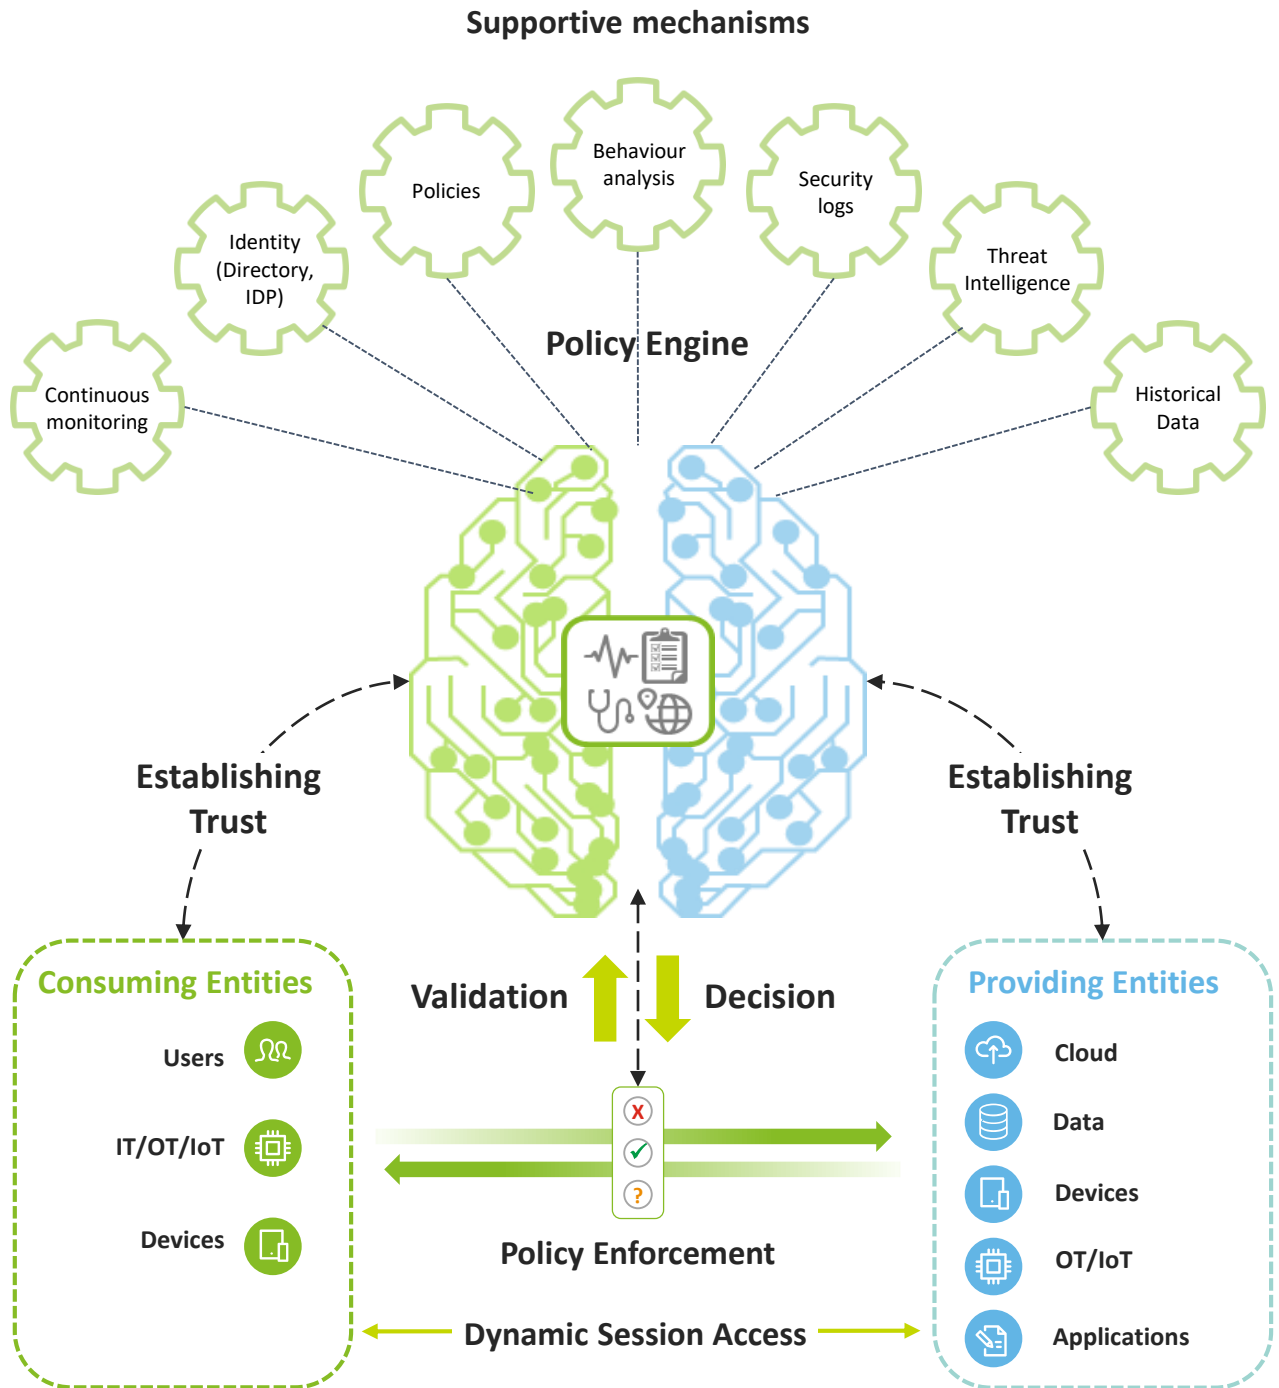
Supportive mechanisms

Continuous monitoring

Identity (Directory, IDP)

Policies

Behaviour analysis

Security logs

Threat Intelligence

Historical Data

Policy Engine

Establishing Trust

Establishing Trust

Consuming Entities

Users

IT/OT/IoT

Devices

Validation

Decision

X

?

Policy Enforcement

Providing Entities

Cloud

Data

Devices

OT/IoT

Applications

Dynamic Session Access